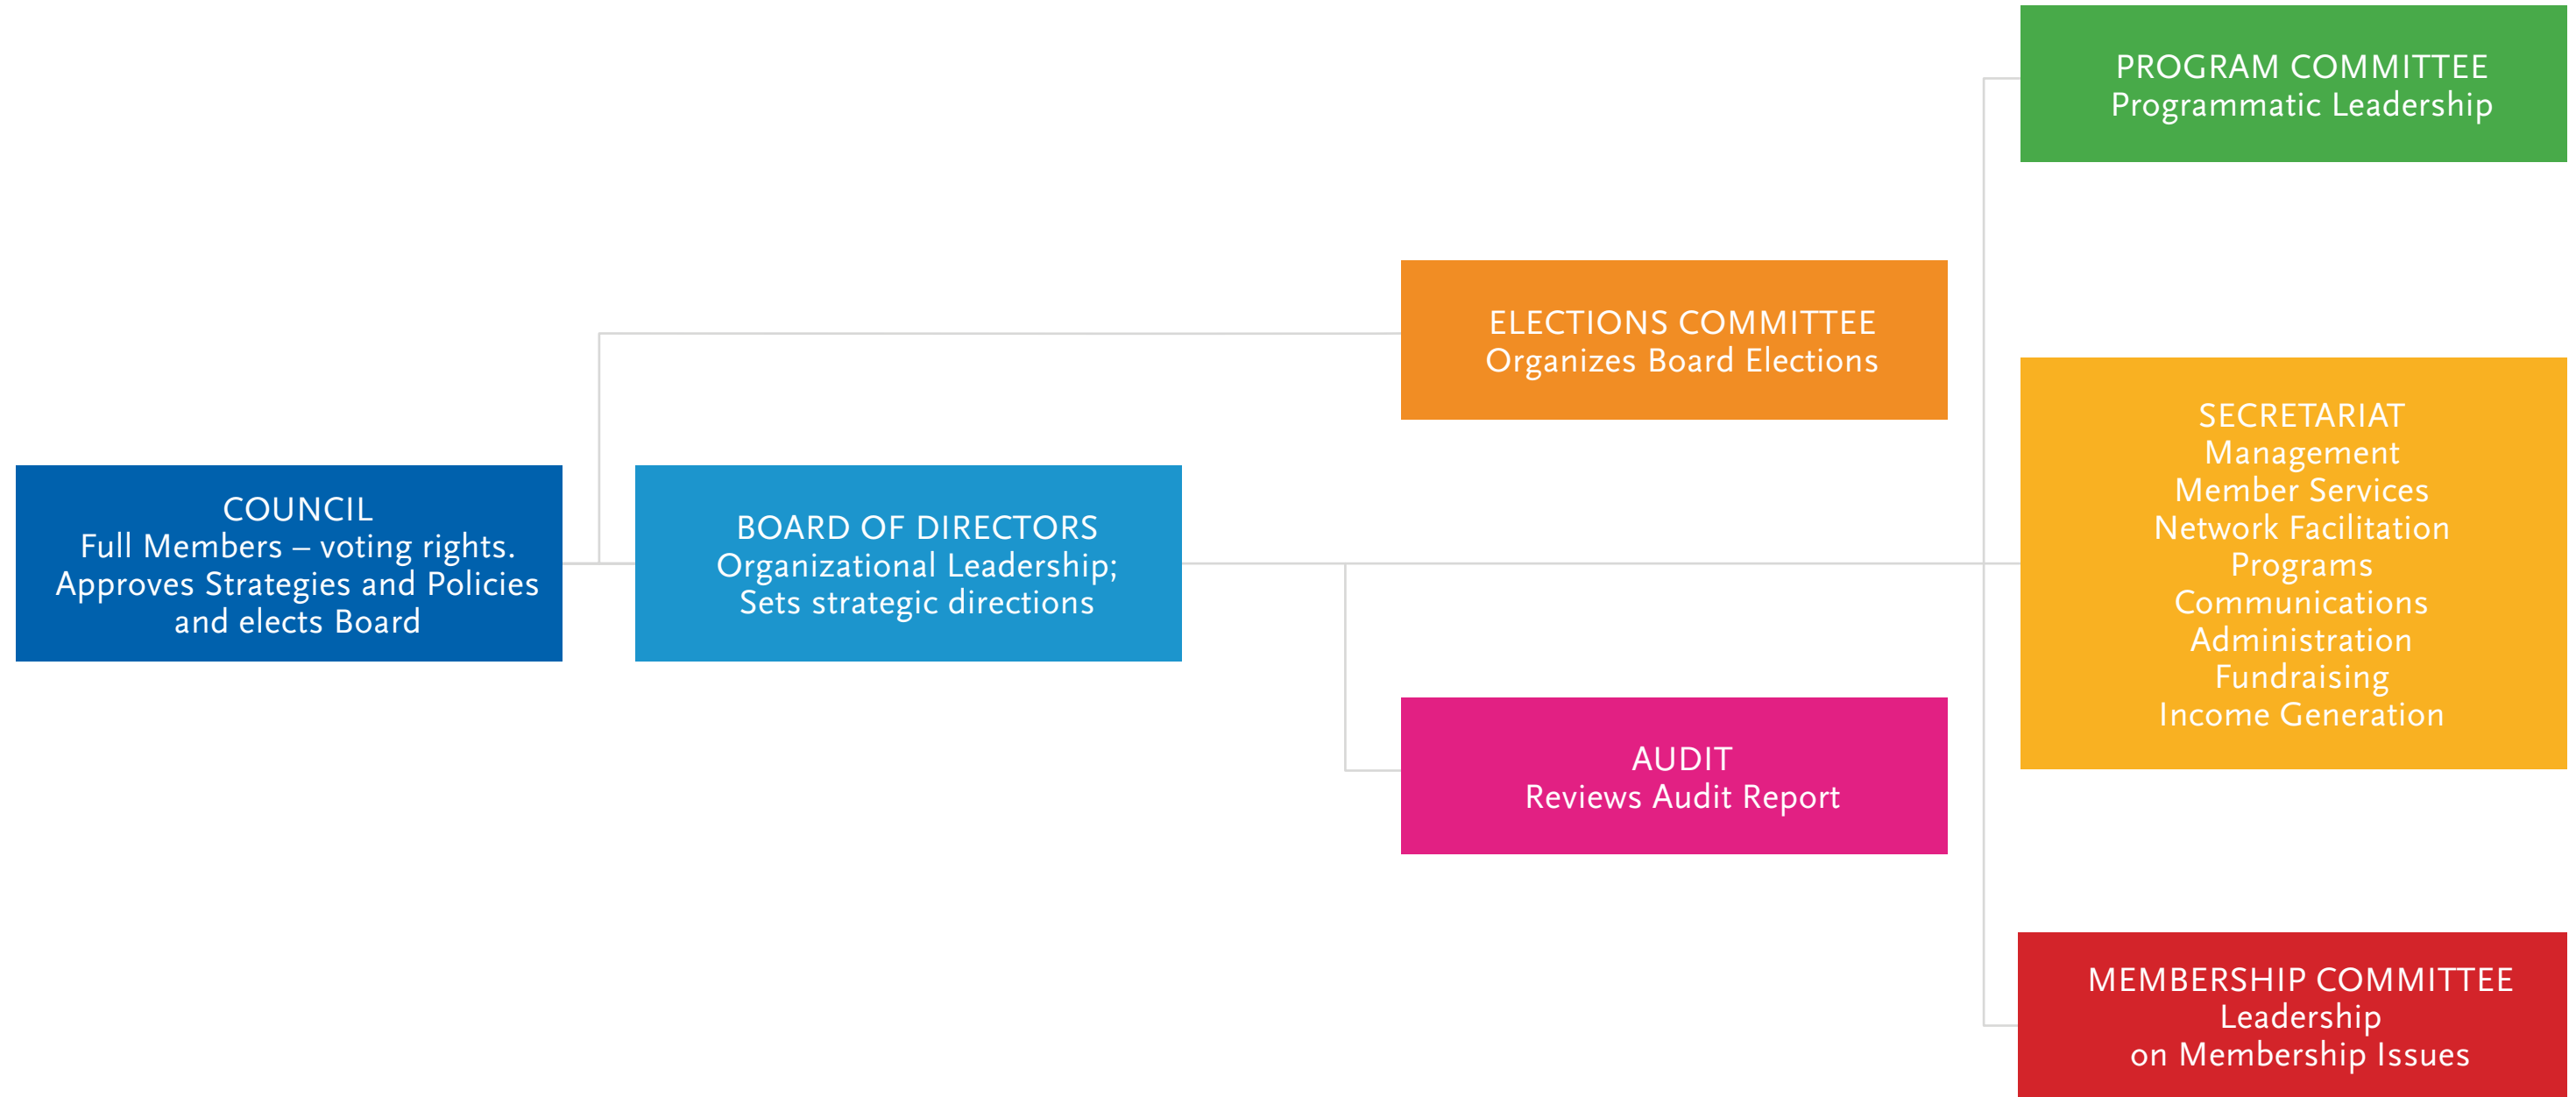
COUNCIL
Full Members – voting rights.
Approves Strategies and Policies
and elects Board

BOARD OF DIRECTORS
Organizational Leadership;
Sets strategic directions

ELECTIONS COMMITTEE
Organizes Board Elections

AUDIT
Reviews Audit Report

PROGRAM COMMITTEE
Programmatic Leadership

SECRETARIAT
Management
Member Services
Network Facilitation
Programs
Communications
Administration
Fundraising
Income Generation

MEMBERSHIP COMMITTEE
Leadership
on Membership Issues